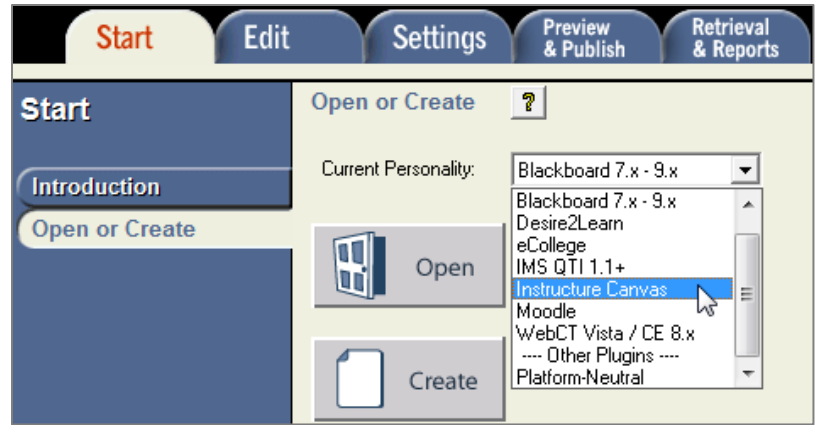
Start
Edit
Settings
Preview & Publish
Retrieval & Reports

Start

Introduction
Open or Create

Open or Create ?

Current Personality: Blackboard 7.x - 9.x

Blackboard 7.x - 9.x
Desire2Learn
eCollege
IMS QTI 1.1+
Instructure Canvas
Moodle
WebCT Vista / CE 8.x
---- Other Plugins ----
Platform-Neutral

Open

Create